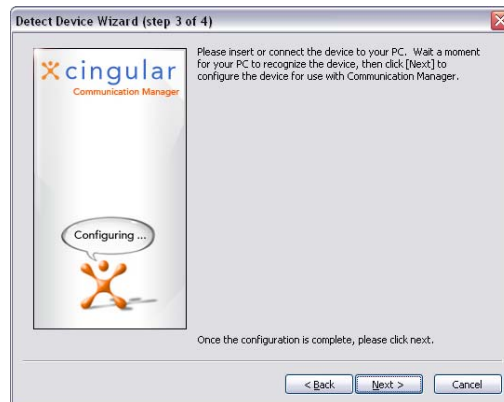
Detect Device Wizard (step 3 of 4)

cingular
Communication Manager

Configuring ...

Please insert or connect the device to your PC. Wait a moment for your PC to recognize the device, then click [Next] to configure the device for use with Communication Manager.

Once the configuration is complete, please click next.

< Back
Next >
Cancel